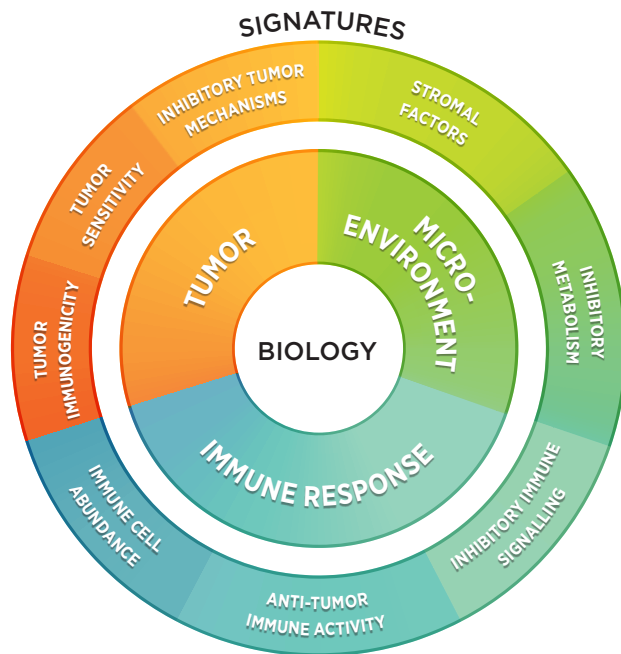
SIGNATURES

INHIBITORY TUMOR MECHANISMS

STROMAL FACTORS

TUMOR SENSITIVITY

INHIBITORY METABOLISM

TUMOR IMMUNOGENICITY

IMMUNE CELL ABUNDANCE

INHIBITORY IMMUNE SIGNALLING

ANTI-TUMOR IMMUNE ACTIVITY

TUMOR

MICRO-ENVIRONMENT

IMMUNE RESPONSE

BIOLOGY